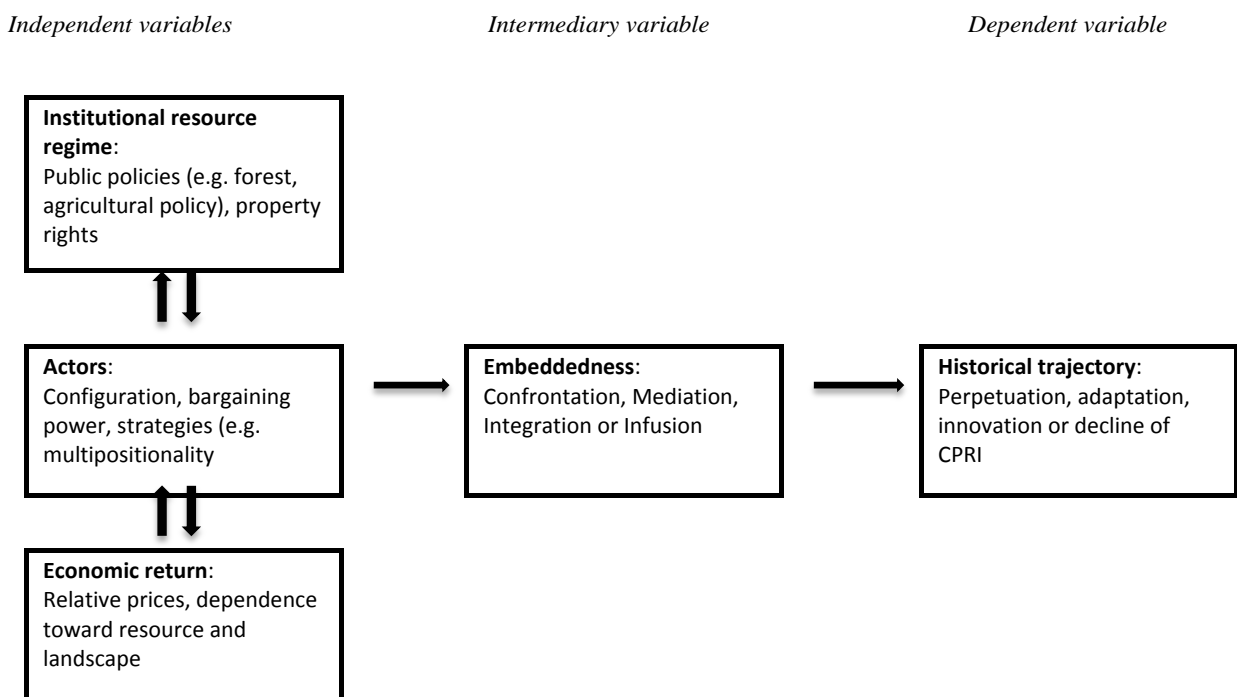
*Independent variables*

*Intermediary variable*

*Dependent variable*

**Institutional resource regime**:
Public policies (e.g. forest, agricultural policy), property rights

**Actors**:
Configuration, bargaining power, strategies (e.g. multipositionality

**Economic return**:
Relative prices, dependence toward resource and landscape

**Embeddedness**:
Confrontation, Mediation, Integration or Infusion

**Historical trajectory**:
Perpetuation, adaptation, innovation or decline of CPRI